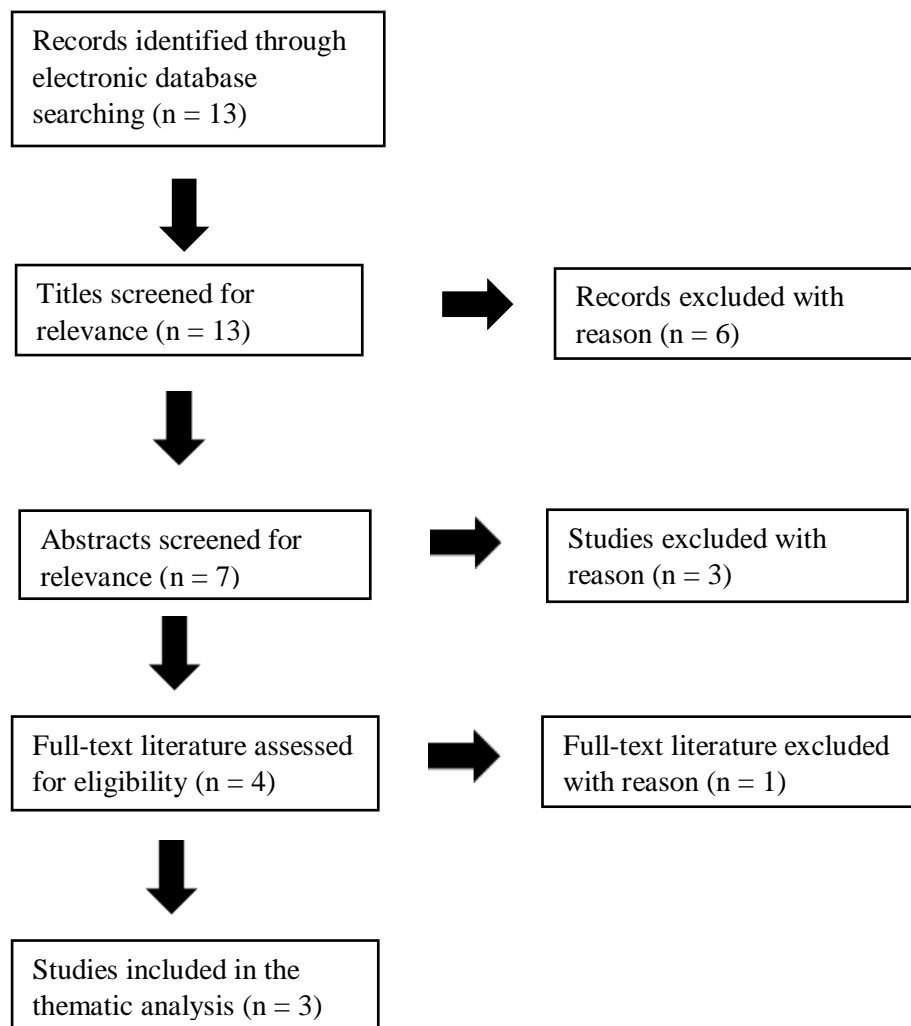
Records identified through electronic database searching (n = 13)

Titles screened for relevance (n = 13)

Records excluded with reason (n = 6)

Abstracts screened for relevance (n = 7)

Studies excluded with reason (n = 3)

Full-text literature assessed for eligibility (n = 4)

Full-text literature excluded with reason (n = 1)

Studies included in the thematic analysis (n = 3)